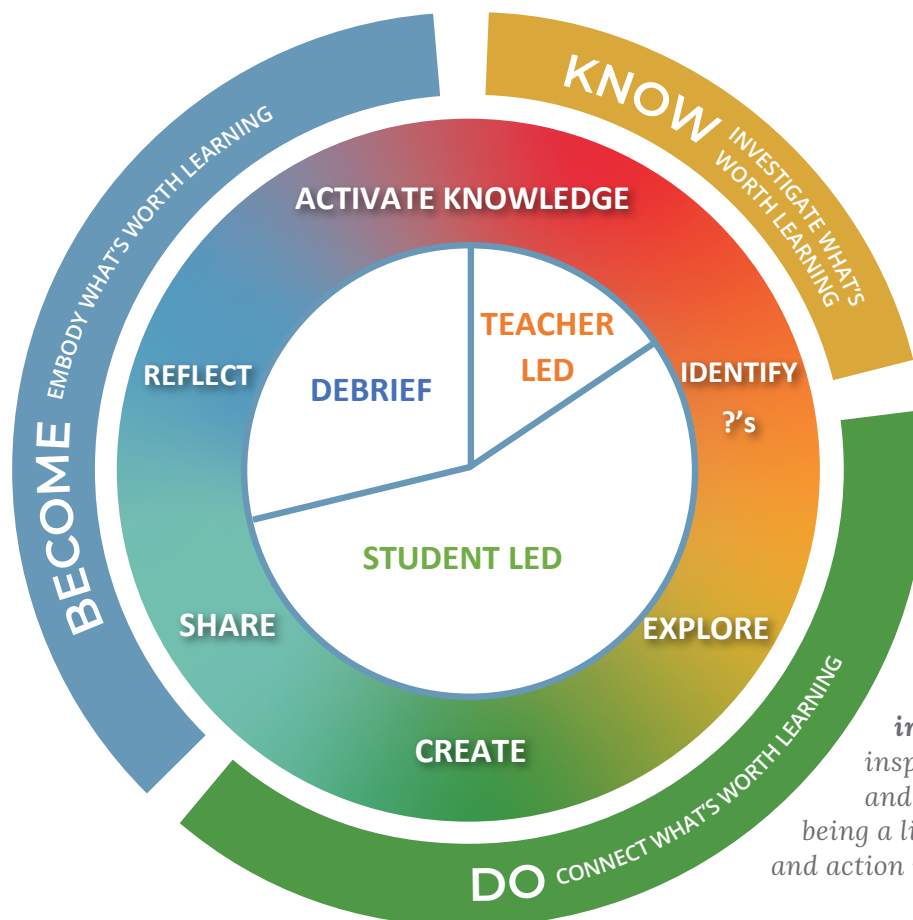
BECOME EMBODY WHAT'S WORTH LEARNING

KNOW INVESTIGATE WHAT'S WORTH LEARNING

DO CONNECT WHAT'S WORTH LEARNING

ACTIVATE KNOWLEDGE

IDENTIFY ?'s

EXPLORE

CREATE

SHARE

REFLECT

TEACHER LED

DEBRIEF

STUDENT LED

in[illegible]
insp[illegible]
and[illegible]
being a li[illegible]
and action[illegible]